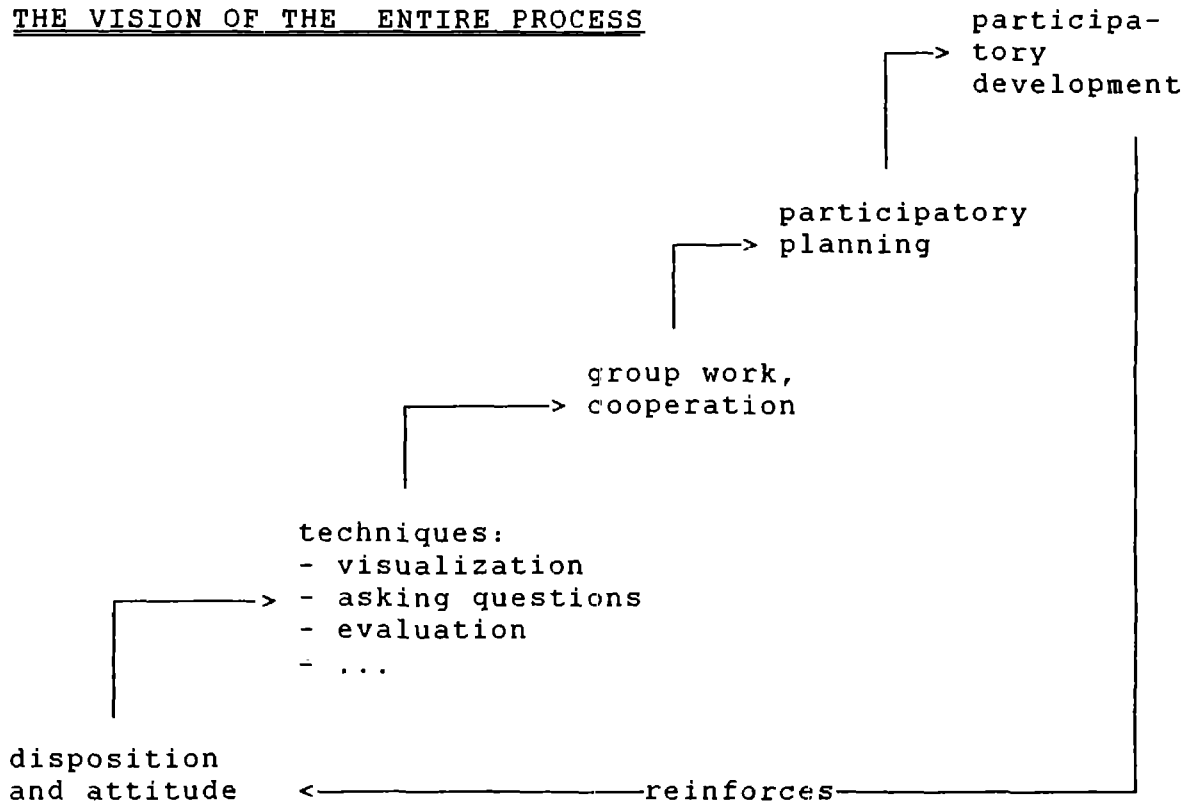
THE VISION OF THE ENTIRE PROCESS

participatory development

participatory planning

group work, cooperation

techniques:
- visualization
- asking questions
- evaluation
- ...

disposition and attitude

reinforces